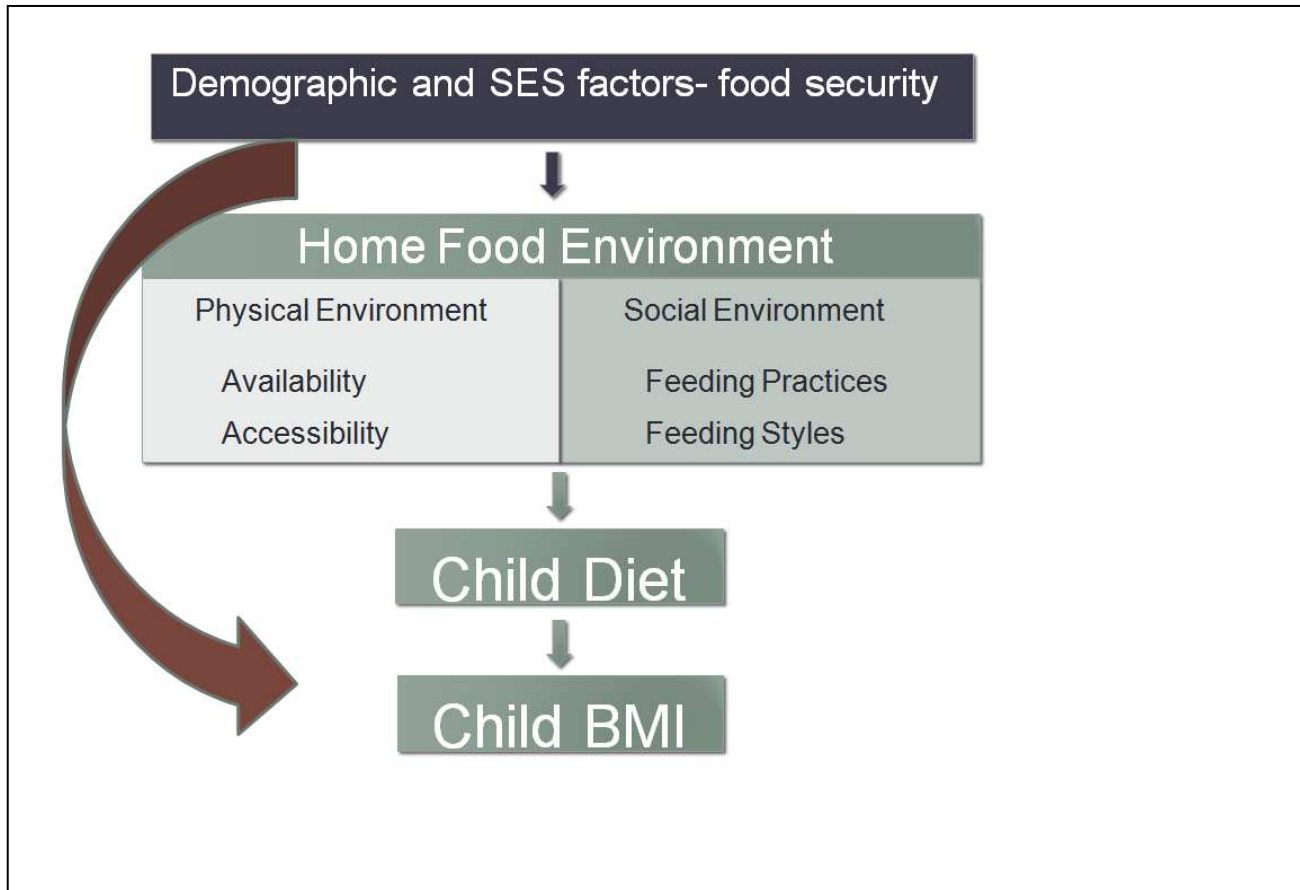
Demographic and SES factors- food security

Home Food Environment

| Physical Environment | Social Environment |
|---|---|
| Availability | Feeding Practices |
| Accessibility | Feeding Styles |

Child Diet

Child BMI